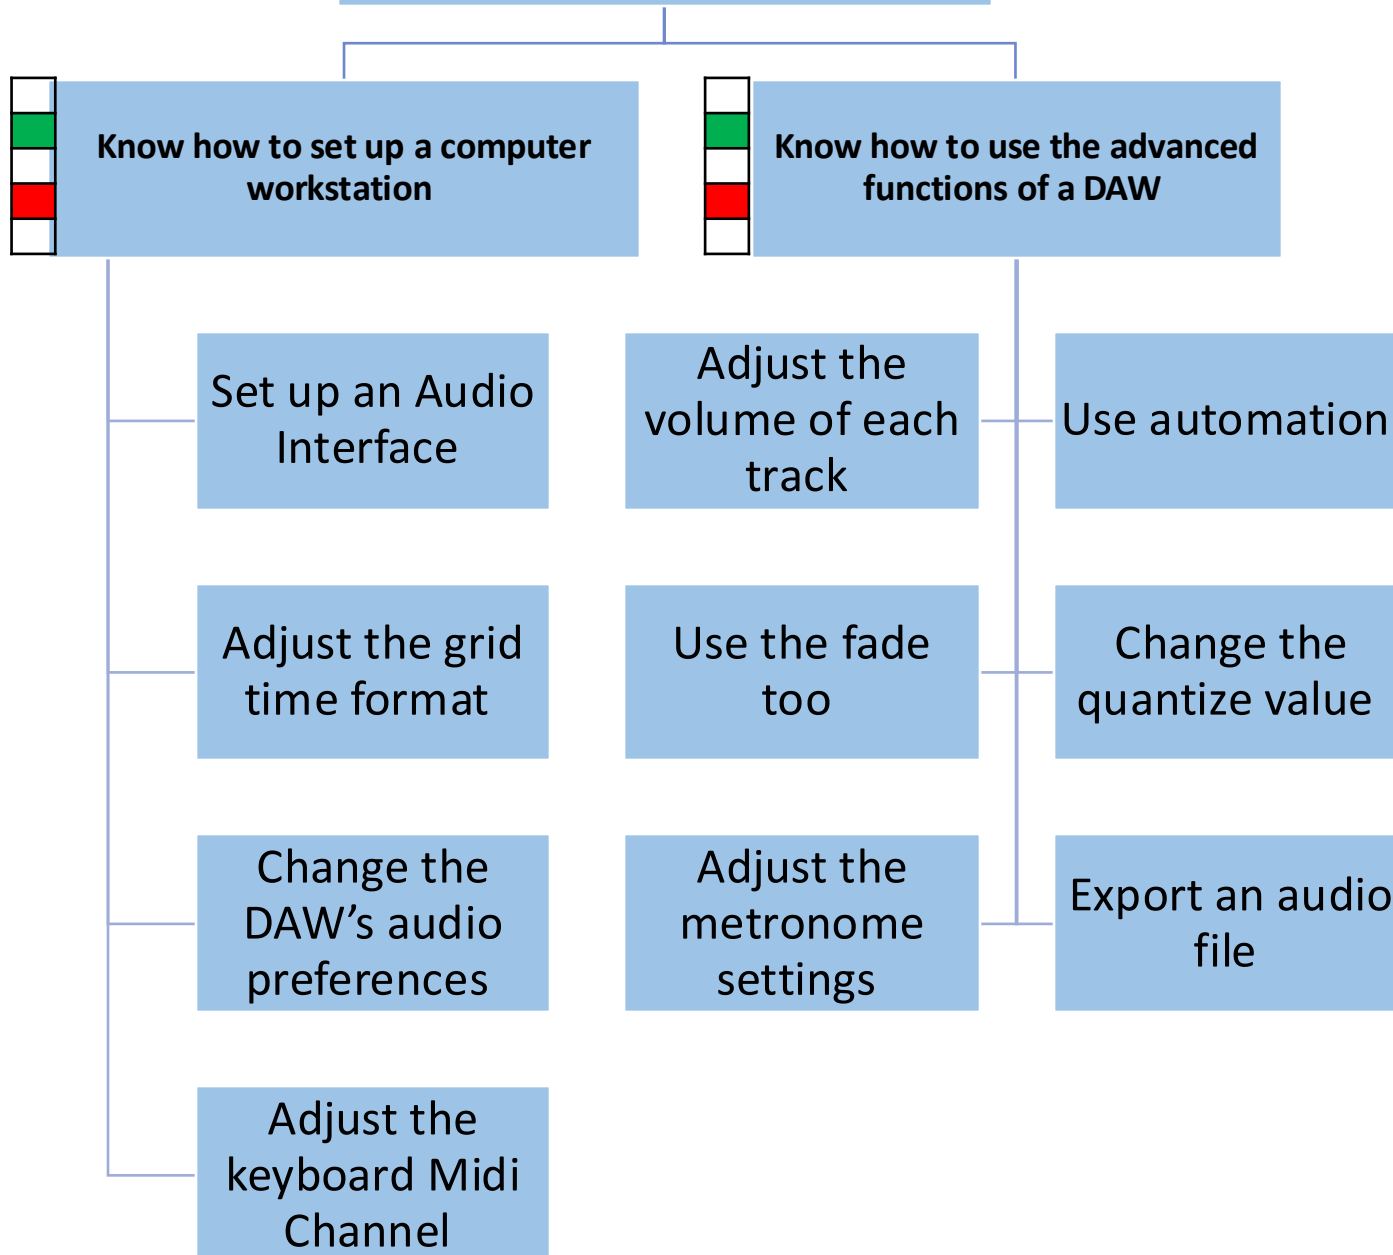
Know how to set up a computer workstation

Know how to use the advanced functions of a DAW

Set up an Audio Interface

Adjust the volume of each track

Use automation

Adjust the grid time format

Use the fade too

Change the quantize value

Change the DAW’s audio preferences

Adjust the metronome settings

Export an audio file

Adjust the keyboard Midi Channel